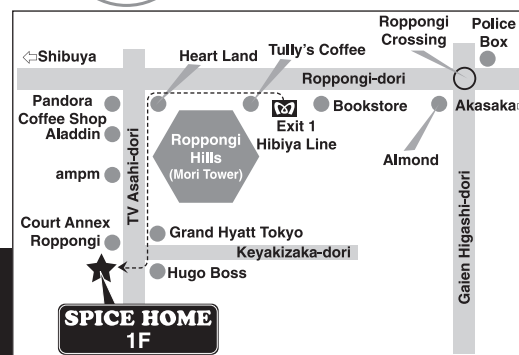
⇦Shibuya

Heart Land

Tully's Coffee

Roppongi Crossing

Police Box

Roppongi-dori

Akasaka

Pandora Coffee Shop

Aladdin

Bookstore

Exit 1 Hibiya Line

Roppongi Hills (Mori Tower)

Almond

ampm

TV Asahi-dori

Gaien Higashi-dori

Court Annex Roppongi

Grand Hyatt Tokyo

Keyakizaka-dori

Hugo Boss

SPICE HOME 1F